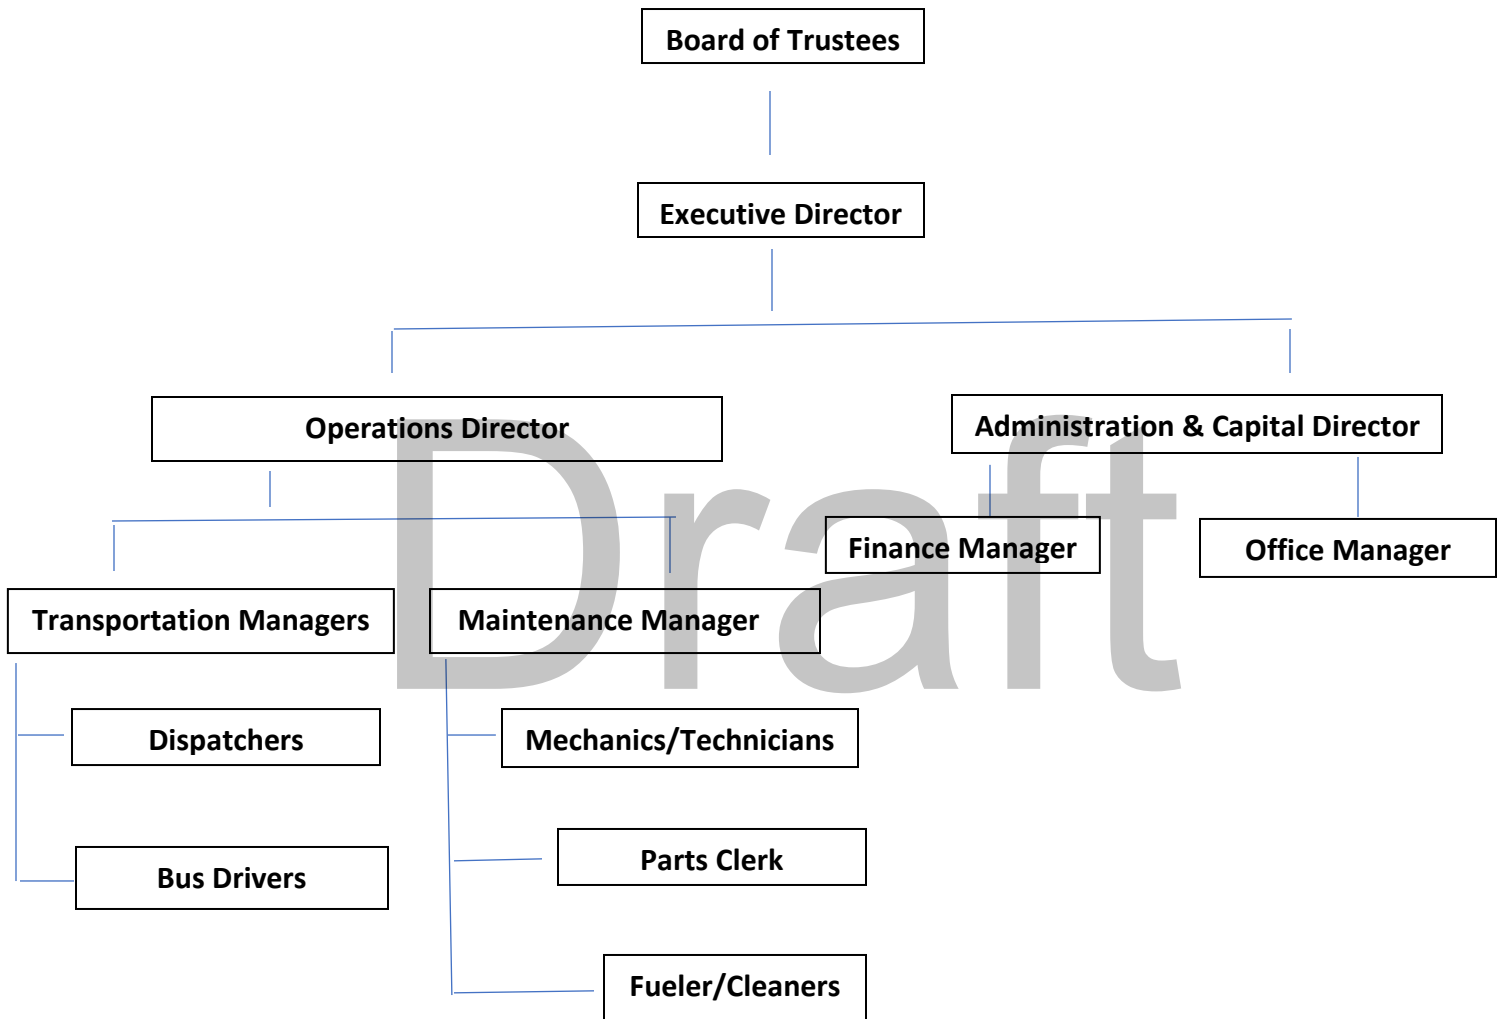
Board of Trustees

Executive Director

Operations Director

Administration & Capital Director

Finance Manager

Office Manager

Transportation Managers

Maintenance Manager

Dispatchers

Bus Drivers

Mechanics/Technicians

Parts Clerk

Fueler/Cleaners

Draft